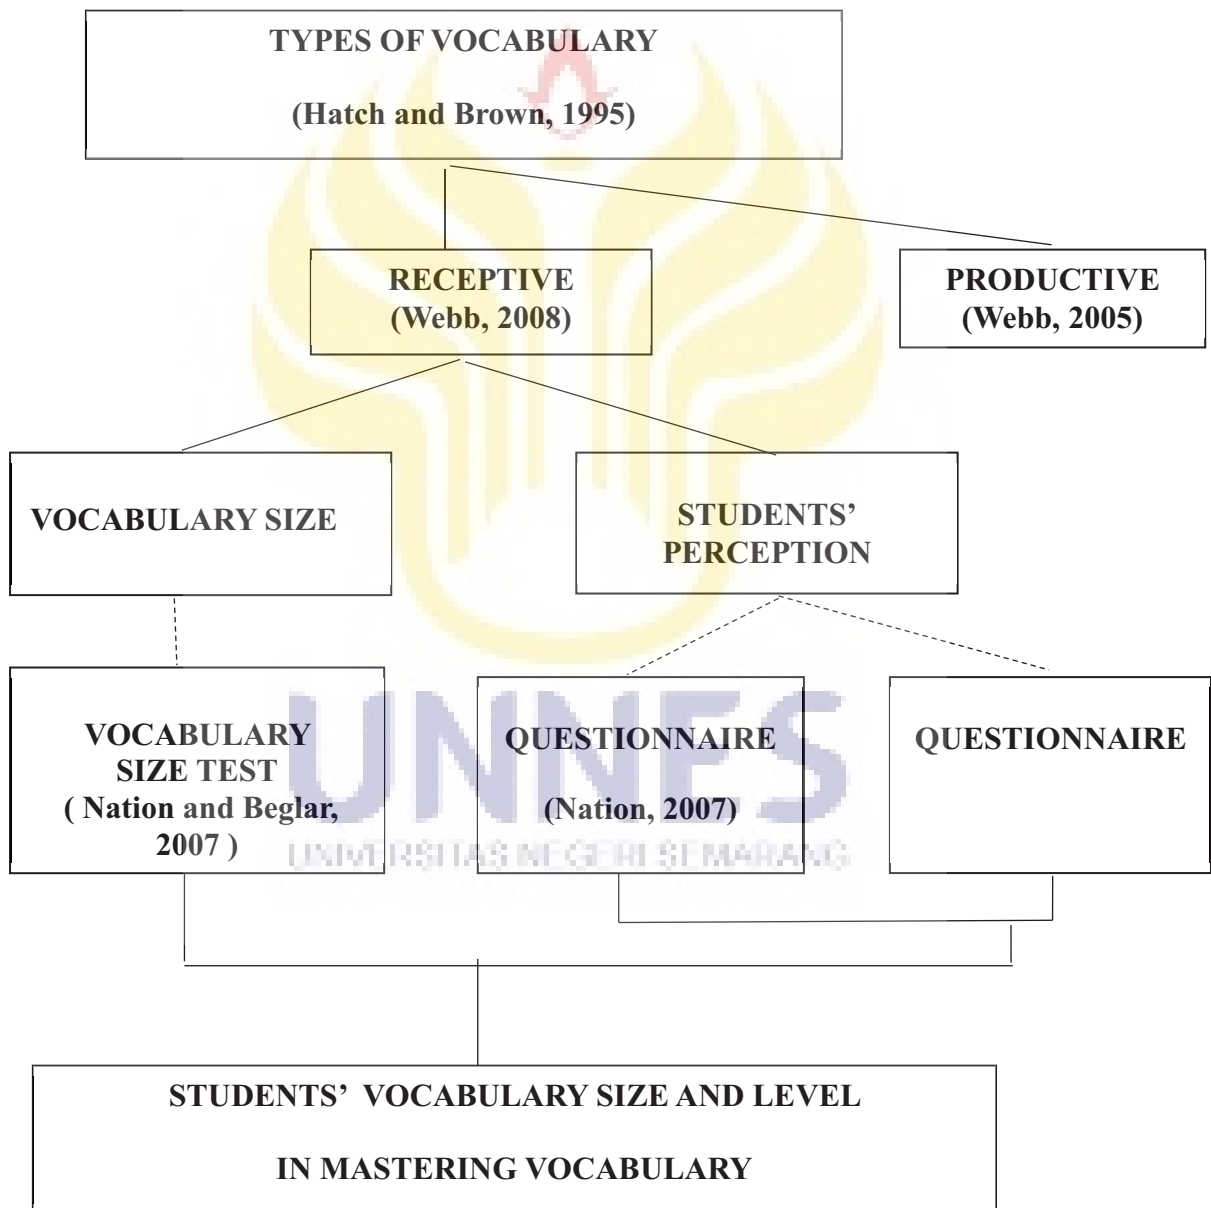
TYPES OF VOCABULARY

(Hatch and Brown, 1995)

RECEPTIVE
(Webb, 2008)

PRODUCTIVE
(Webb, 2005)

VOCABULARY SIZE

STUDENTS' PERCEPTION

VOCABULARY SIZE TEST
( Nation and Beglar, 2007 )

QUESTIONNAIRE

(Nation, 2007)

QUESTIONNAIRE

UNNES
UNIVERSITAS NEGERI SEMARANG

STUDENTS' VOCABULARY SIZE AND LEVEL

IN MASTERING VOCABULARY